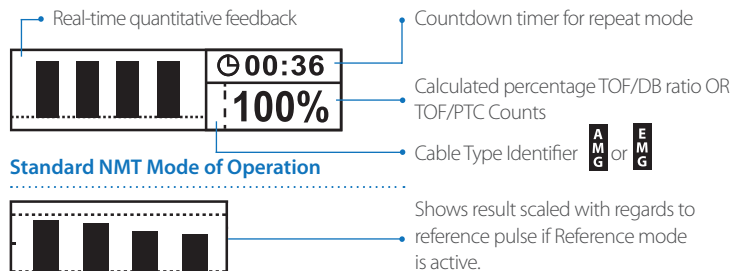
Real-time quantitative feedback

Countdown timer for repeat mode

00:36

100%

Calculated percentage TOF/DB ratio OR TOF/PTC Counts

Cable Type Identifier A M G or E M G

Standard NMT Mode of Operation

Shows result scaled with regards to reference pulse if Reference mode is active.